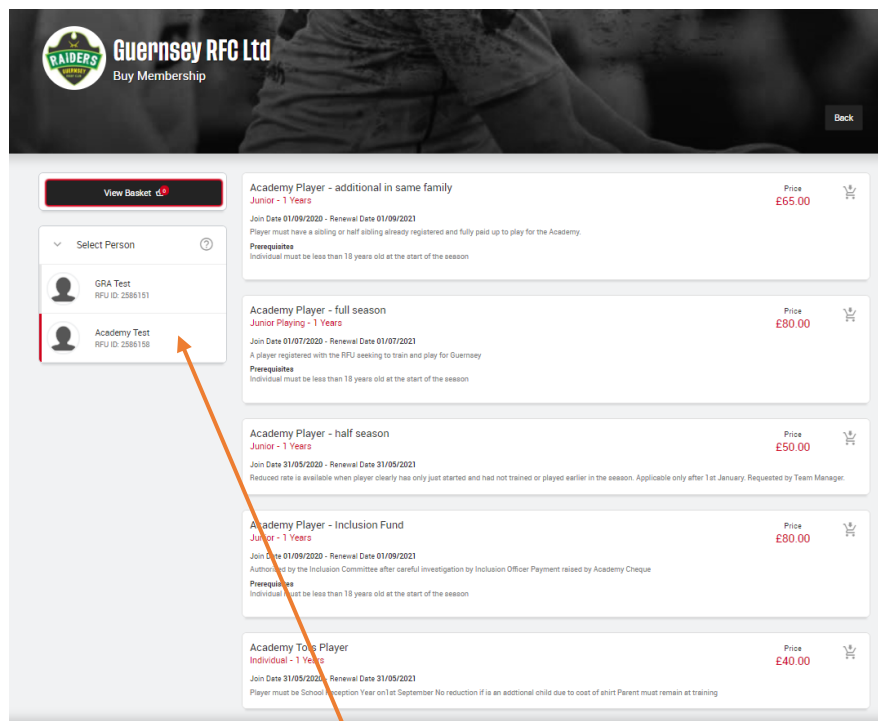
RAIDERS GUERNSEY

Guernsey RFC Ltd
Buy Membership

Back

View Basket 0

Select Person

GRA Test
RFU ID: 2586151

Academy Test
RFU ID: 2586158

Academy Player - additional in same family
Junior - 1 Years
Join Date 01/09/2020 - Renewal Date 01/09/2021
Player must have a sibling or half sibling already registered and fully paid up to play for the Academy.
Prerequisites
Individual must be less than 18 years old at the start of the season
Price
£65.00

Academy Player - full season
Junior Playing - 1 Years
Join Date 01/07/2020 - Renewal Date 01/07/2021
A player registered with the RFU seeking to train and play for Guernsey
Prerequisites
Individual must be less than 18 years old at the start of the season
Price
£80.00

Academy Player - half season
Junior - 1 Years
Join Date 31/05/2020 - Renewal Date 31/05/2021
Reduced rate is available when player clearly has only just started and had not trained or played earlier in the season. Applicable only after 1st January. Requested by Team Manager.
Price
£50.00

Academy Player - Inclusion Fund
Junior - 1 Years
Join Date 01/09/2020 - Renewal Date 01/09/2021
Authorised by the Inclusion Committee after careful investigation by Inclusion Officer Payment raised by Academy Cheque
Prerequisites
Individual must be less than 18 years old at the start of the season
Price
£80.00

Academy Tots Player
Individual - 1 Years
Join Date 31/05/2020 - Renewal Date 31/05/2021
Player must be School Reception Year on1st September No reduction if is an addtional child due to cost of shirt Parent must remain at training
Price
£40.00